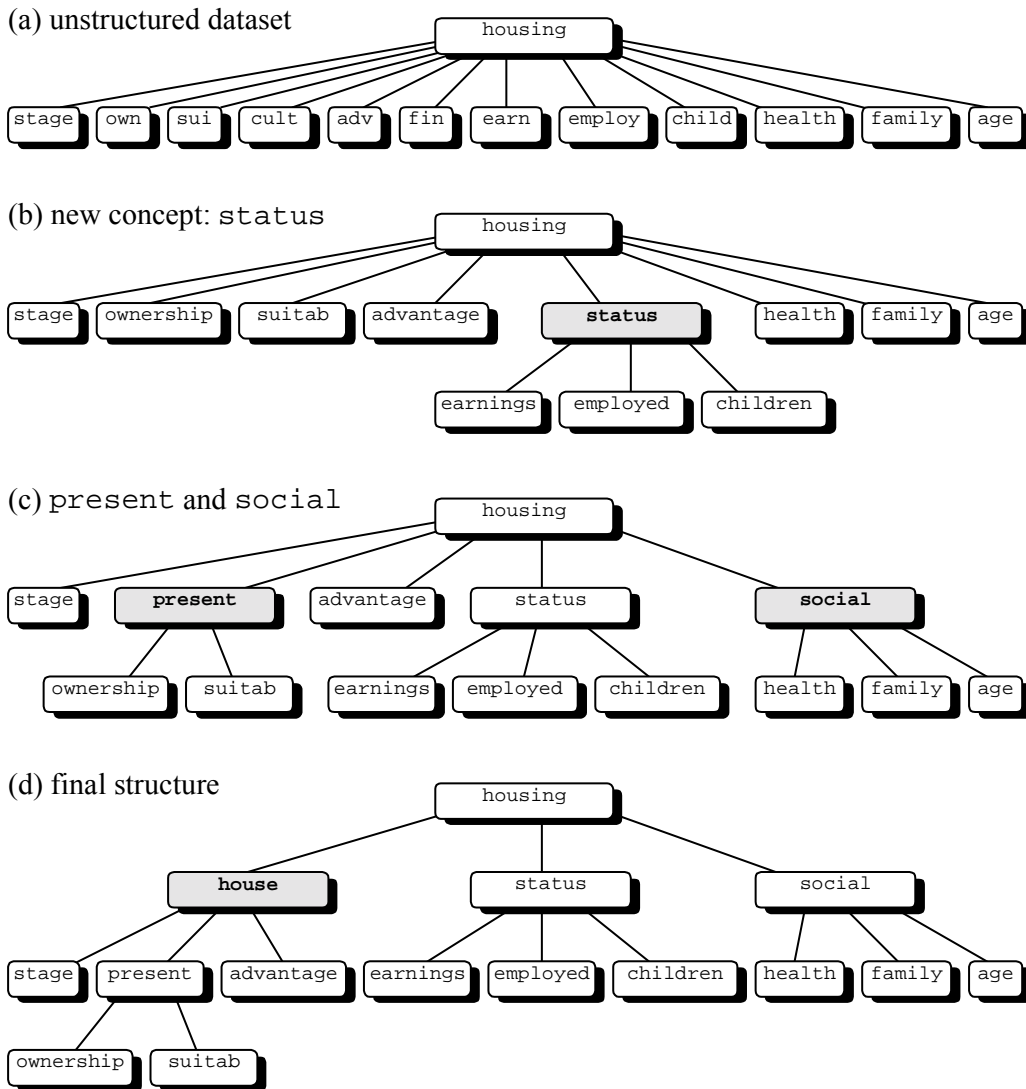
(a) unstructured dataset

housing

stage own sui cult adv fin earn employ child health family age

(b) new concept: status

housing

stage ownership suitab advantage **status** health family age

earnings employed children

(c) present and social

housing

stage **present** advantage status **social**

ownership suitab earnings employed children health family age

(d) final structure

housing

**house** status social

stage present advantage earnings employed children health family age

ownership suitab